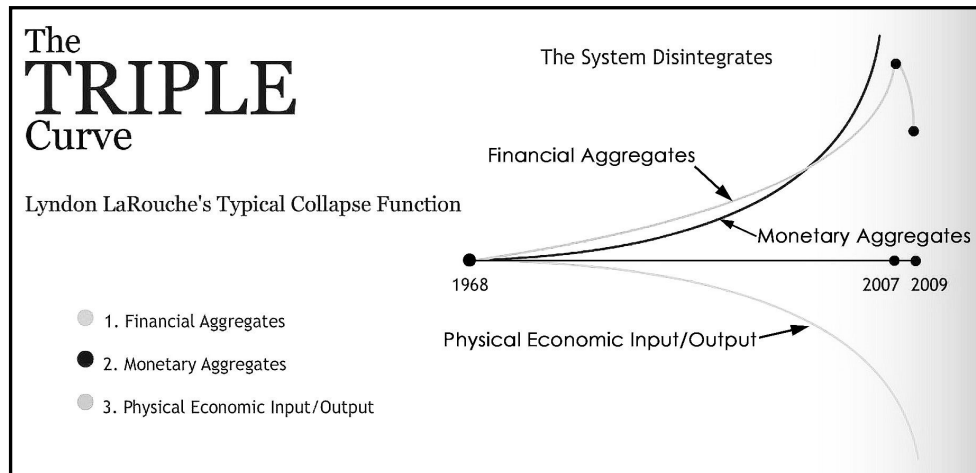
The
TRIPLE
Curve

Lyndon LaRouche's Typical Collapse Function

1. Financial Aggregates
2. Monetary Aggregates
3. Physical Economic Input/Output

The System Disintegrates

Financial Aggregates

Monetary Aggregates

1968

2007 2009

Physical Economic Input/Output